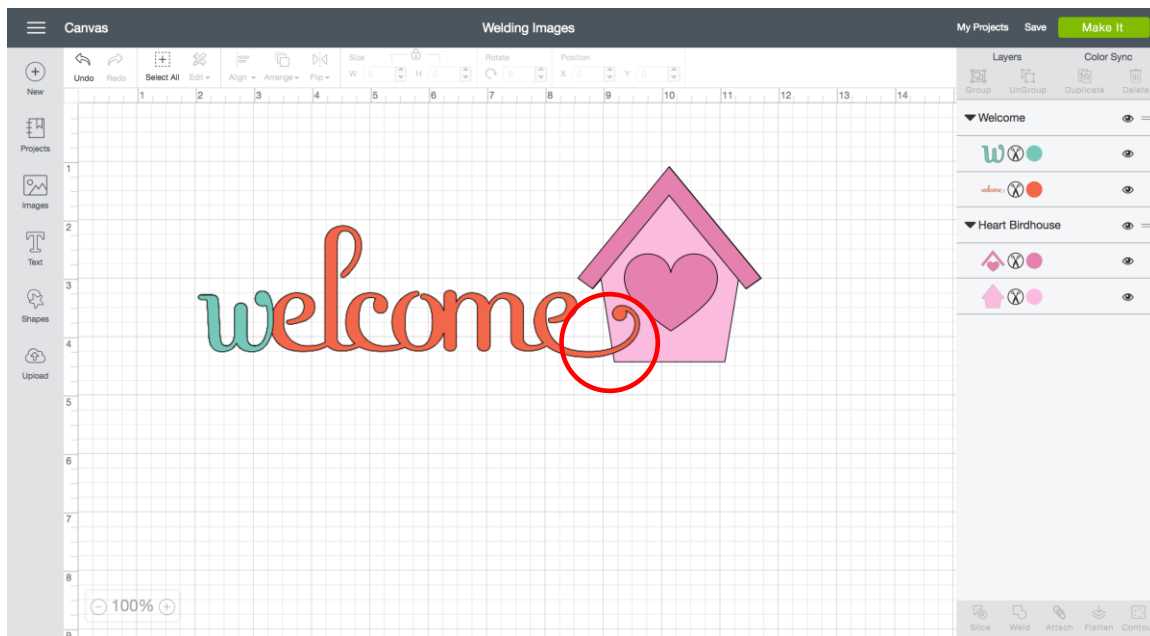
Canvas

Welding Images

My Projects Save Make It

New

Projects

Images

Text

Shapes

Upload

Undo Redo

Select All Edit

Align Arrange Flip

Size W H

Rotate

Position X Y

Layers Color Sync

Group UnGroup Duplicate Delete

Welcome

w

welcome

Heart Birdhouse

1 2 3 4 5 6 7 8 9 10 11 12 13 14

1 2 3 4 5 6 7 8 9

welcome

100%

Slice Weld Attach Flatten Contour